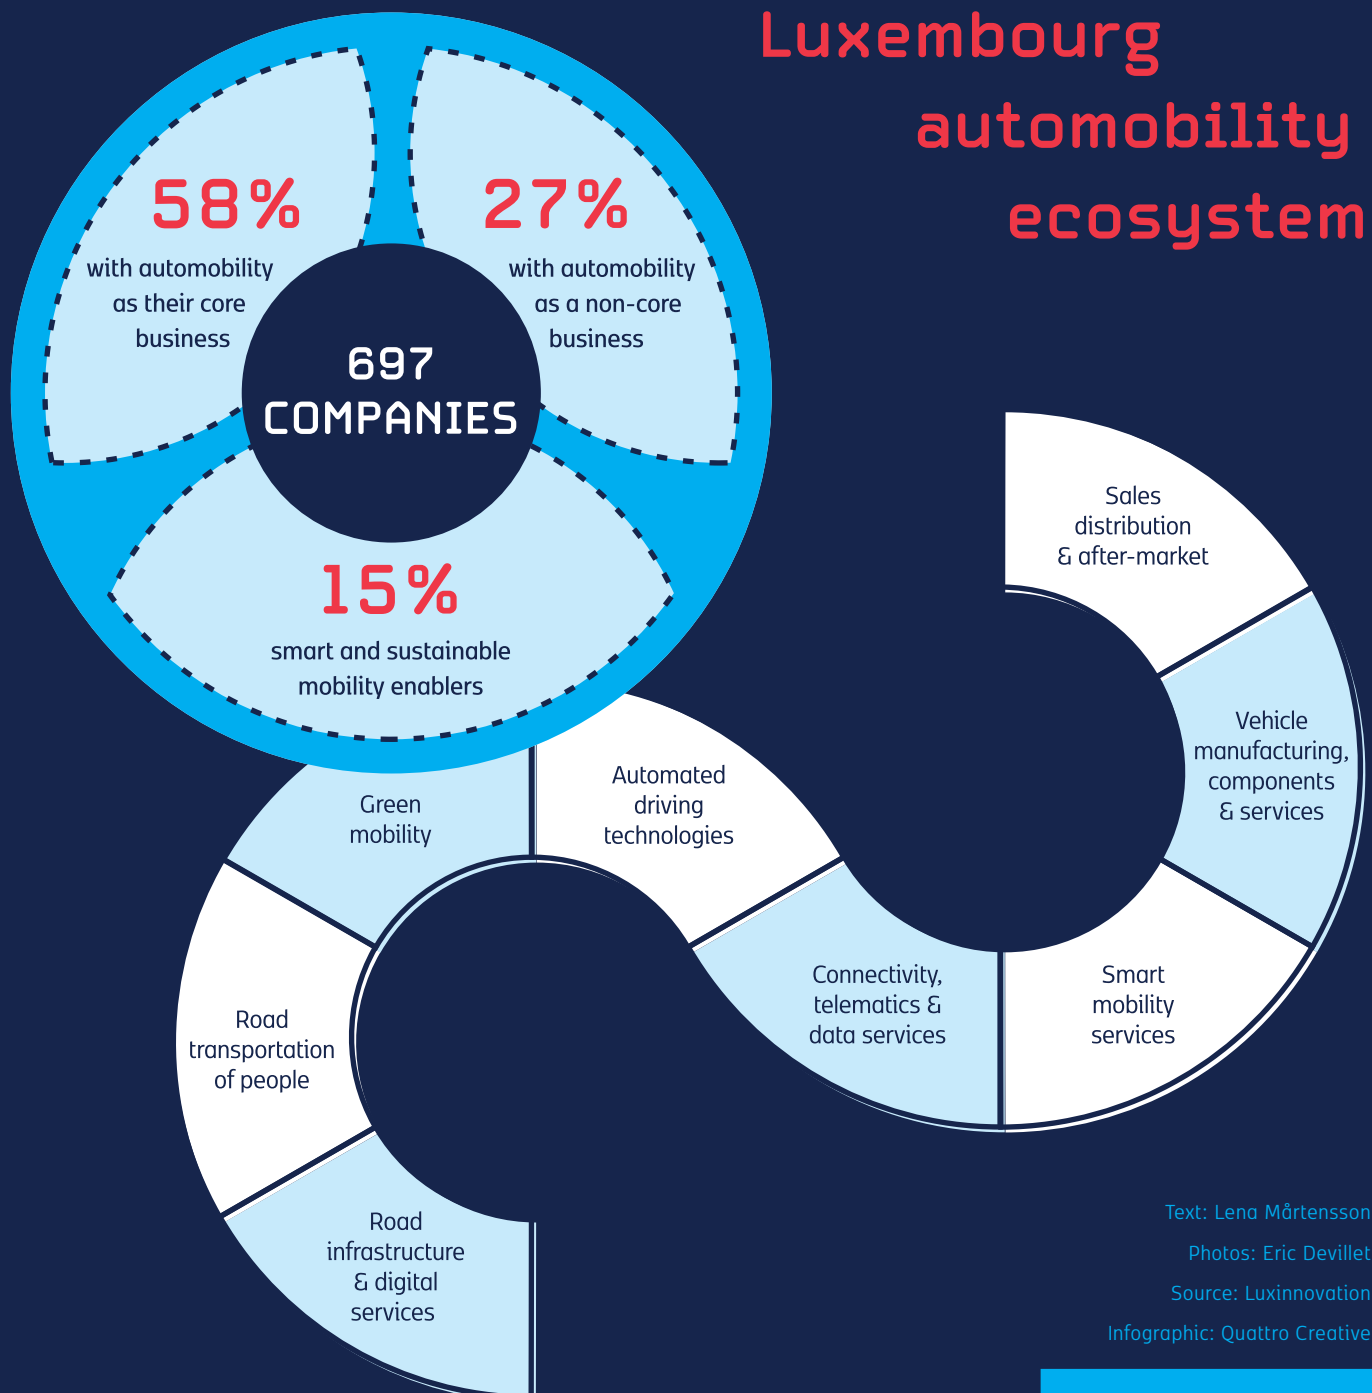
Luxembourg automobility ecosystem

58%
with automobility as their core business

27%
with automobility as a non-core business

697 COMPANIES

15%
smart and sustainable mobility enablers

Green mobility

Automated driving technologies

Sales distribution & after-market

Vehicle manufacturing, components & services

Smart mobility services

Connectivity, telematics & data services

Road transportation of people

Road infrastructure & digital services

Text: Lena Mårtensson
Photos: Eric Devillet
Source: Luxinnovation
Infographic: Quattro Creative